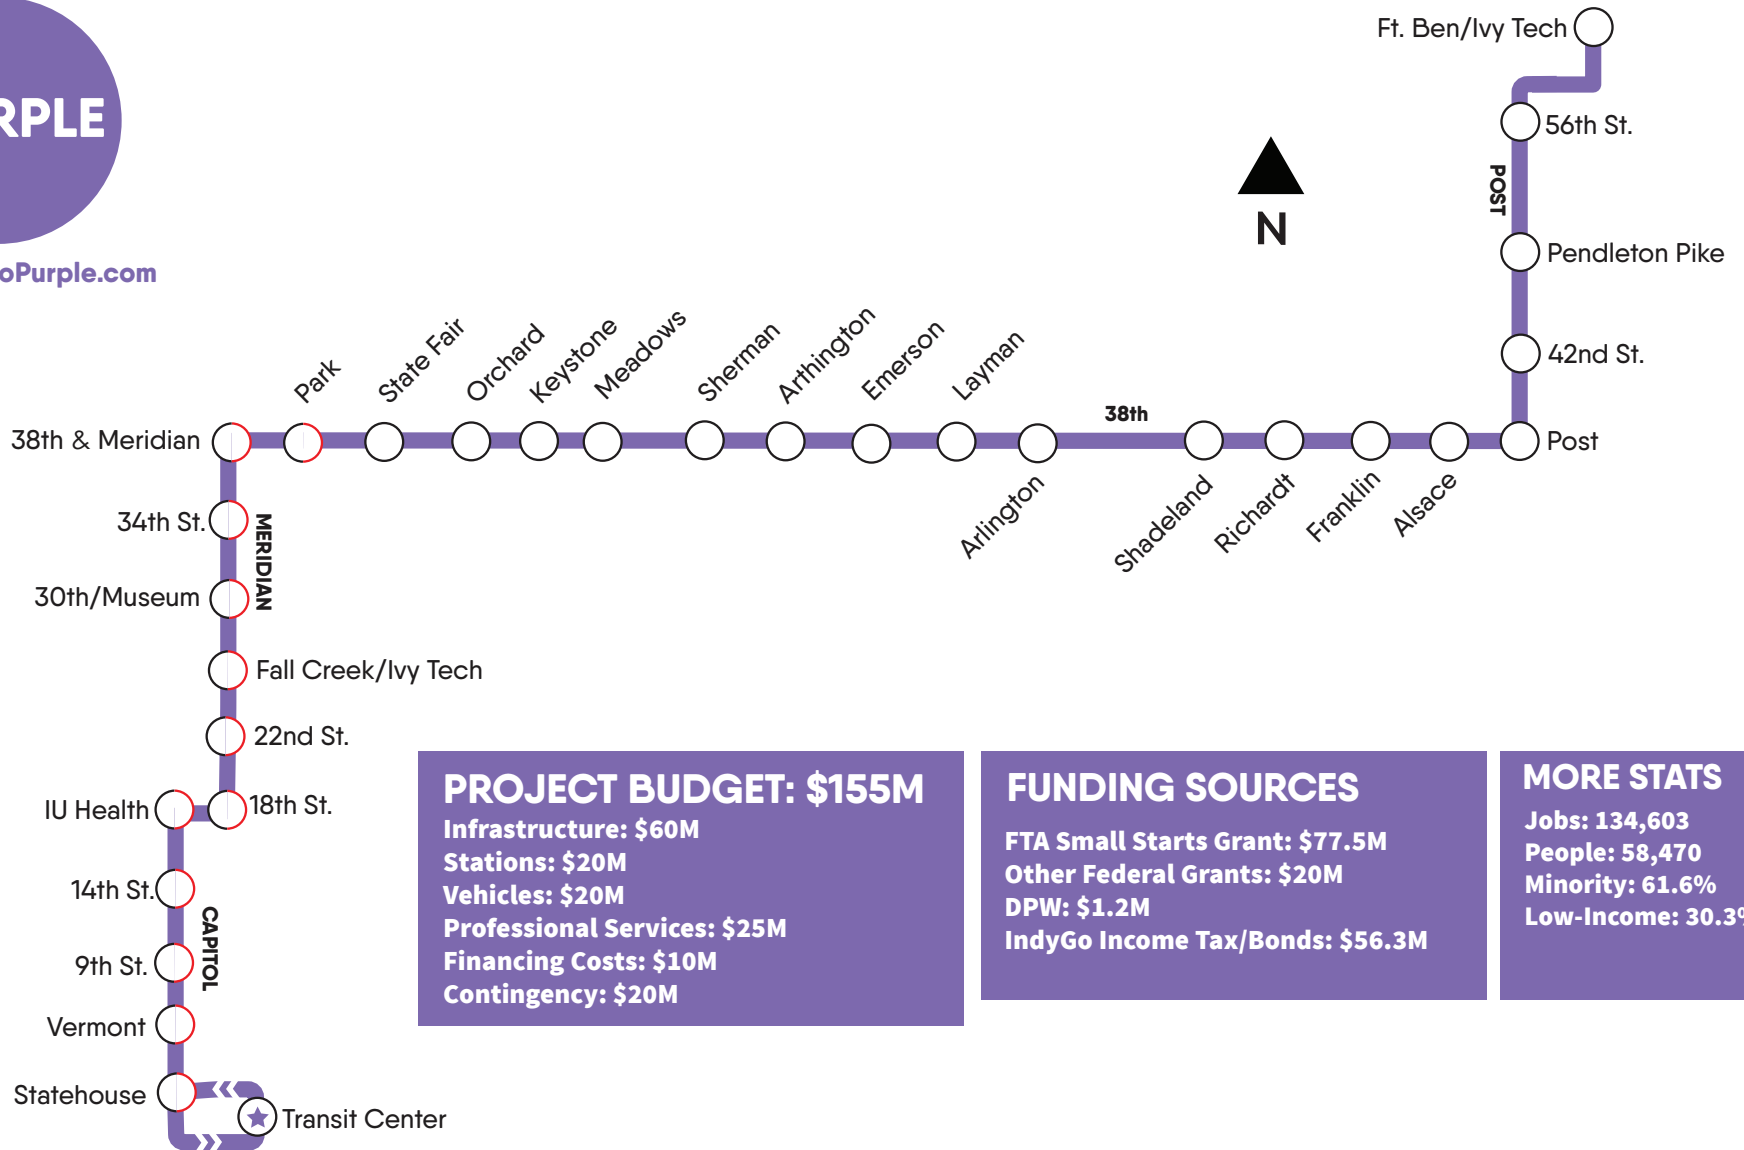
RPLE

oPurple.com

Ft. Ben/Ivy Tech

56th St.

POST

Pendleton Pike

42nd St.

Post

N

Park

State Fair

Orchard

Keystone

Meadows

Sherman

Arthington

Emerson

Layman

38th

38th & Meridian

Arlington

Shadeland

Richardt

Franklin

Alsace

34th St.

MERIDIAN

30th/Museum

Fall Creek/Ivy Tech

22nd St.

IU Health

18th St.

14th St.

CAPITOL

9th St.

Vermont

Statehouse

Transit Center

PROJECT BUDGET: $155M
Infrastructure: $60M
Stations: $20M
Vehicles: $20M
Professional Services: $25M
Financing Costs: $10M
Contingency: $20M

FUNDING SOURCES
FTA Small Starts Grant: $77.5M
Other Federal Grants: $20M
DPW: $1.2M
IndyGo Income Tax/Bonds: $56.3M

MORE STATS
Jobs: 134,603
People: 58,470
Minority: 61.6%
Low-Income: 30.3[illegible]